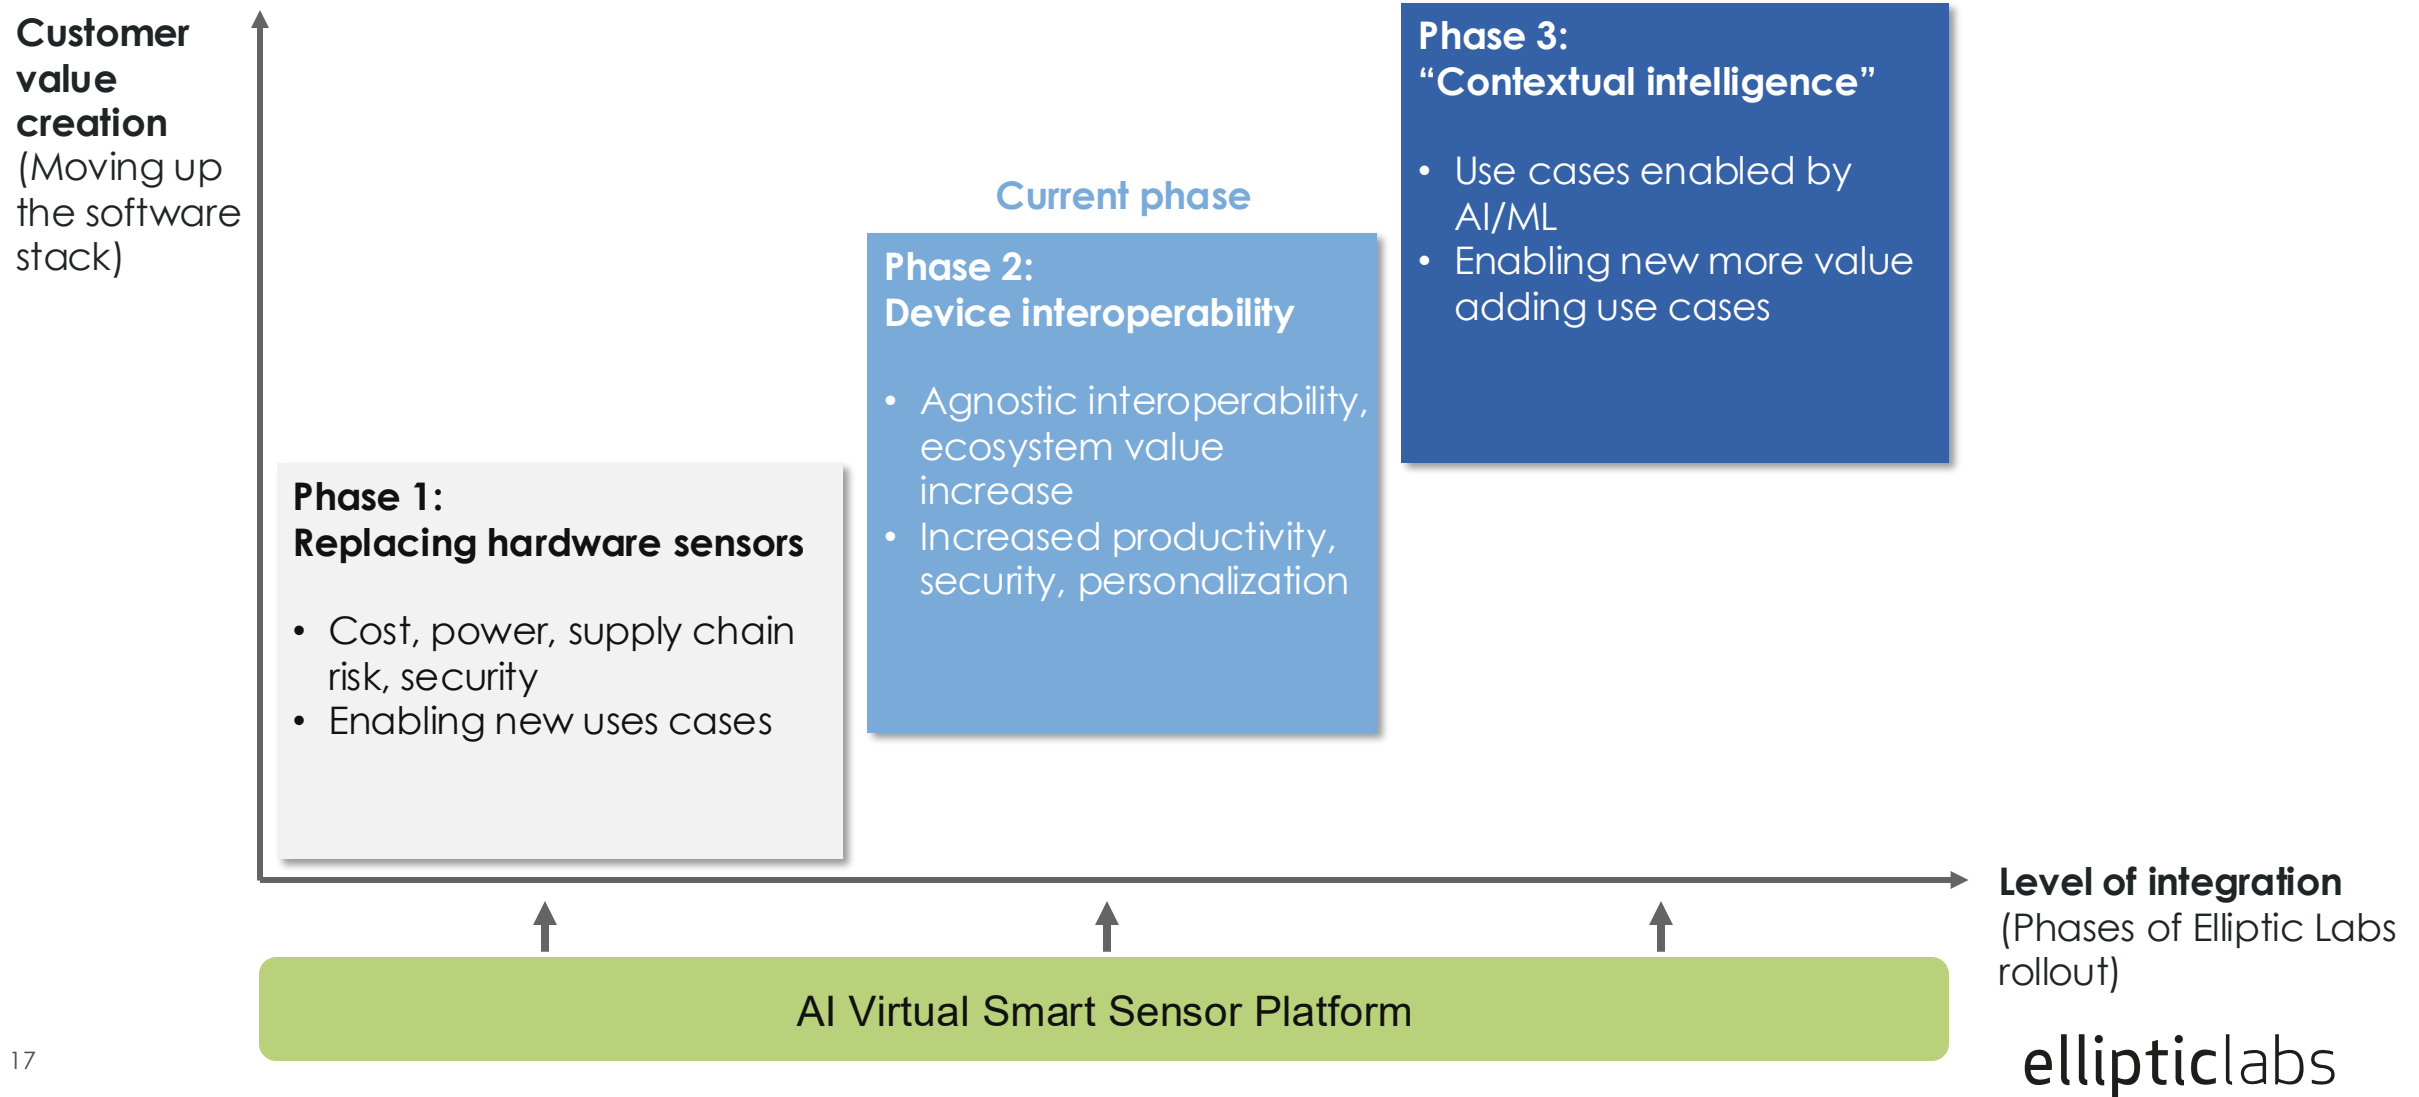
Customer value creation
(Moving up the software stack)

Current phase

Phase 3:
"Contextual intelligence"

- Use cases enabled by AI/ML
- Enabling new more value adding use cases

Phase 2:
Device interoperability

- Agnostic interoperability, ecosystem value increase
- Increased productivity, security, personalization

Phase 1:
Replacing hardware sensors

- Cost, power, supply chain risk, security
- Enabling new uses cases

Level of integration
(Phases of Elliptic Labs rollout)

AI Virtual Smart Sensor Platform

17

ellipticlabs